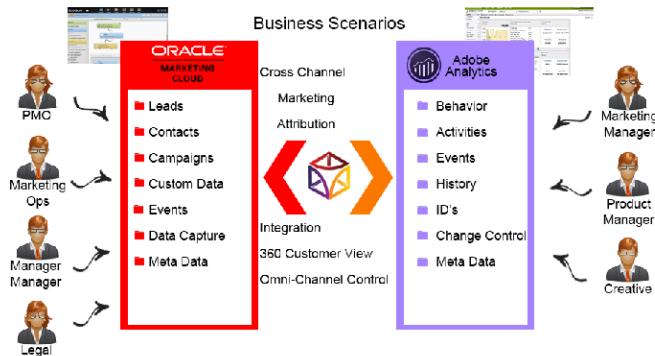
Business Scenarios

ORACLE
MARKETING CLOUD

Leads
Contacts
Campaigns
Custom Data
Events
Data Capture
Meta Data

Cross Channel
Marketing
Attribution

Integration
360 Customer View
Omni-Channel Control

Adobe Analytics

Behavior
Activities
Events
History
ID's
Change Control
Meta Data

PMO
Marketing Ops
Manager Manager
Legal

Marketing Manager
Product Manager
Creative